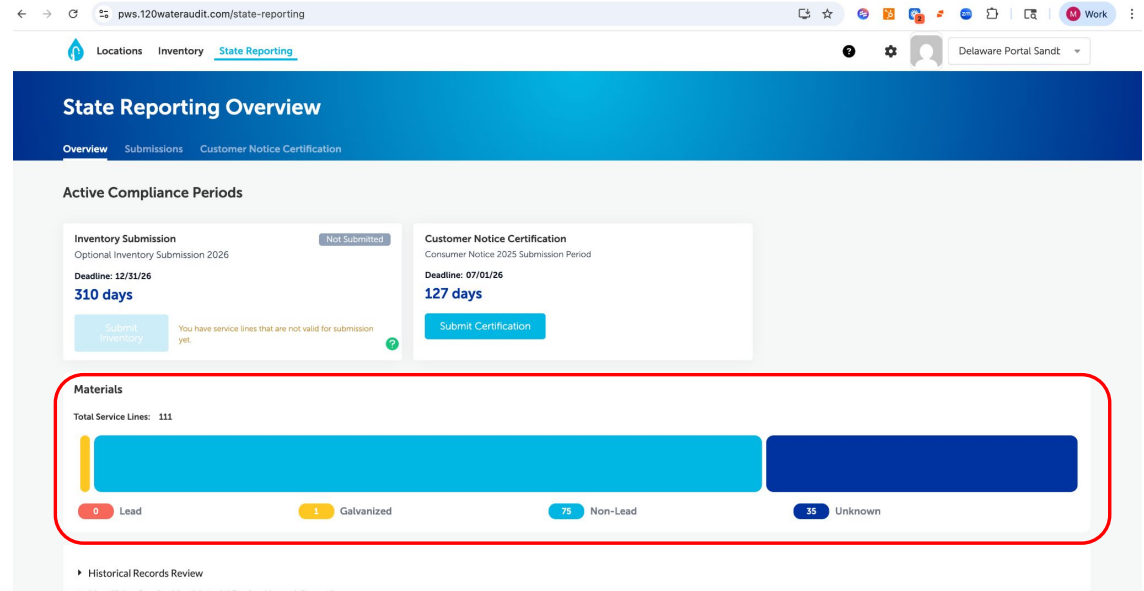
pws.120wateraudit.com/state-reporting

Work

Locations Inventory State Reporting

Delaware Portal Sandt

State Reporting Overview

Overview Submissions Customer Notice Certification

Active Compliance Periods

Inventory Submission
Not Submitted
Optional Inventory Submission 2026
Deadline: 12/31/26
310 days
Submit Inventory
You have service lines that are not valid for submission yet.

Customer Notice Certification
Consumer Notice 2025 Submission Period
Deadline: 07/01/26
127 days
Submit Certification

Materials

Total Service Lines: 111

0 Lead
1 Galvanized
75 Non-Lead
35 Unknown

Historical Records Review